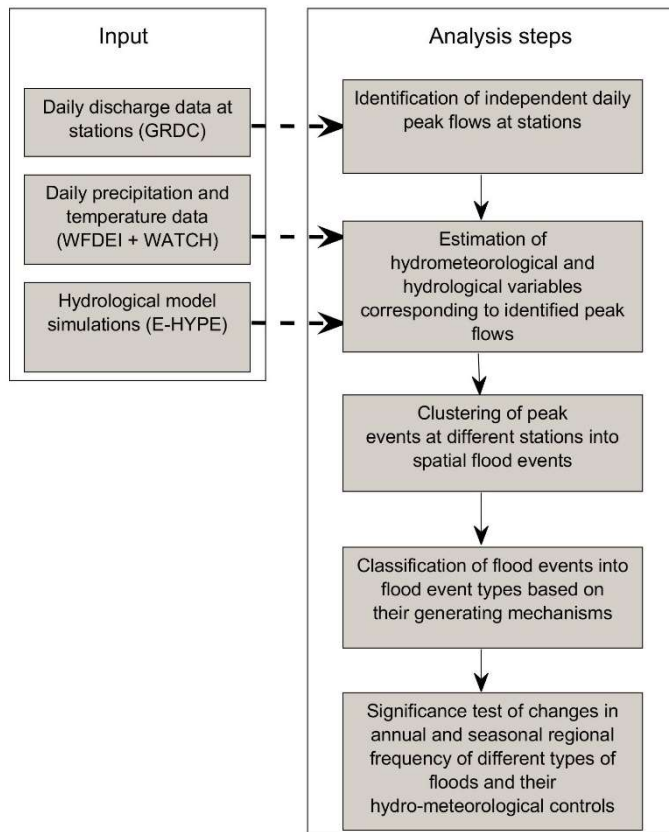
Input

Daily discharge data at stations (GRDC)

Daily precipitation and temperature data (WFDEI + WATCH)

Hydrological model simulations (E-HYPE)

Analysis steps

Identification of independent daily peak flows at stations

Estimation of hydrometeorological and hydrological variables corresponding to identified peak flows

Clustering of peak events at different stations into spatial flood events

Classification of flood events into flood event types based on their generating mechanisms

Significance test of changes in annual and seasonal regional frequency of different types of floods and their hydro-meteorological controls